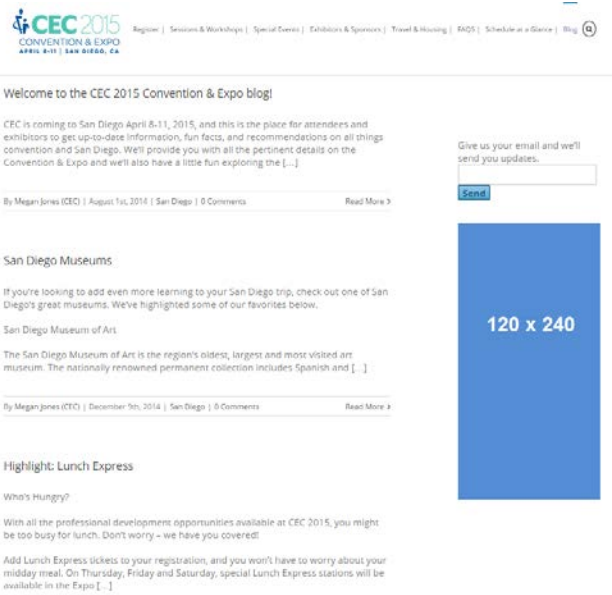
CEC 2015
CONVENTION & EXPO
APRIL 8-11 | SAN DIEGO, CA

Register | Sessions & Workshops | Special Events | Exhibitors & Sponsors | Travel & Housing | FAQS | Schedule at a Glance | Blog

Welcome to the CEC 2015 Convention & Expo blog!

CEC is coming to San Diego April 8-11, 2015, and this is the place for attendees and exhibitors to get up-to-date information, fun facts, and recommendations on all things convention and San Diego. We'll provide you with all the pertinent details on the Convention & Expo and we'll also have a little fun exploring the […]

By Megan Jones (CEC) | August 1st, 2014 | San Diego | 0 Comments

Read More

San Diego Museums

If you're looking to add even more learning to your San Diego trip, check out one of San Diego's great museums. We've highlighted some of our favorites below.

San Diego Museum of Art

The San Diego Museum of Art is the region's oldest, largest and most visited art museum. The nationally renowned permanent collection includes Spanish and […]

By Megan Jones (CEC) | December 9th, 2014 | San Diego | 0 Comments

Read More

Highlight: Lunch Express

Who's Hungry?

With all the professional development opportunities available at CEC 2015, you might be too busy for lunch. Don't worry – we have you covered!

Add Lunch Express tickets to your registration, and you won't have to worry about your midday meal. On Thursday, Friday and Saturday, special Lunch Express stations will be available in the Expo […]

Give us your email and we'll send you updates.

Send

120 x 240